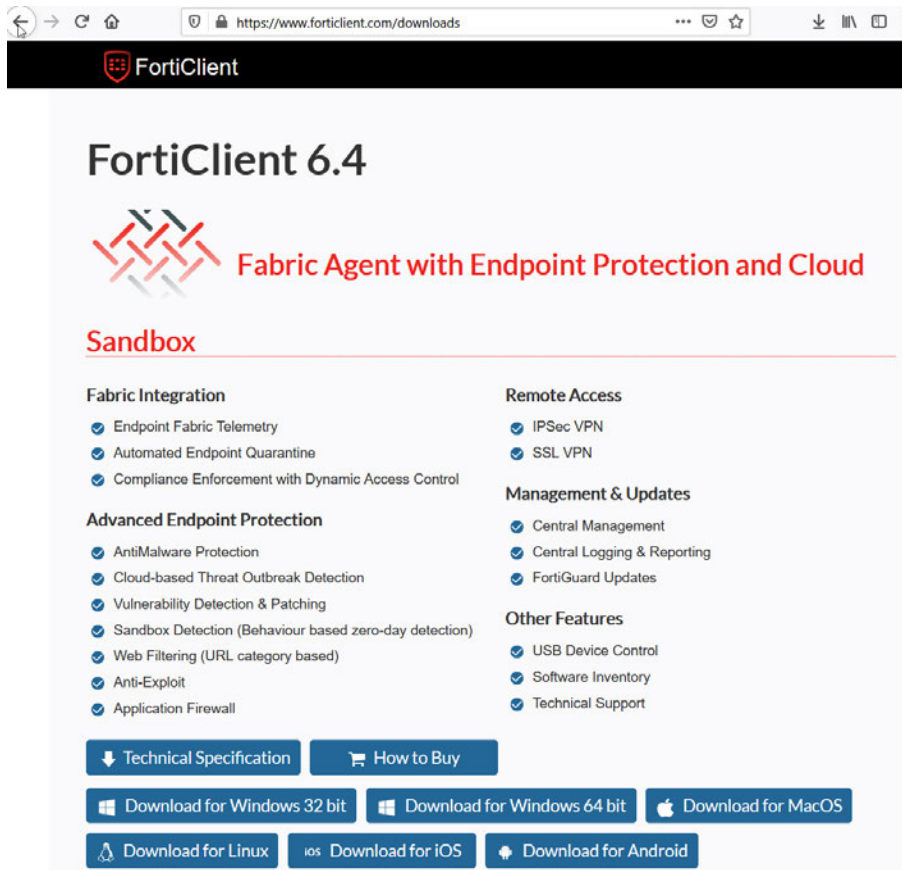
https://www.forticlient.com/downloads

FortiClient

FortiClient 6.4

Fabric Agent with Endpoint Protection and Cloud Sandbox

Fabric Integration
Endpoint Fabric Telemetry
Automated Endpoint Quarantine
Compliance Enforcement with Dynamic Access Control

Advanced Endpoint Protection
AntiMalware Protection
Cloud-based Threat Outbreak Detection
Vulnerability Detection & Patching
Sandbox Detection (Behaviour based zero-day detection)
Web Filtering (URL category based)
Anti-Exploit
Application Firewall

Remote Access
IPSec VPN
SSL VPN

Management & Updates
Central Management
Central Logging & Reporting
FortiGuard Updates

Other Features
USB Device Control
Software Inventory
Technical Support

Technical Specification
How to Buy
Download for Windows 32 bit
Download for Windows 64 bit
Download for MacOS
Download for Linux
Download for iOS
Download for Android